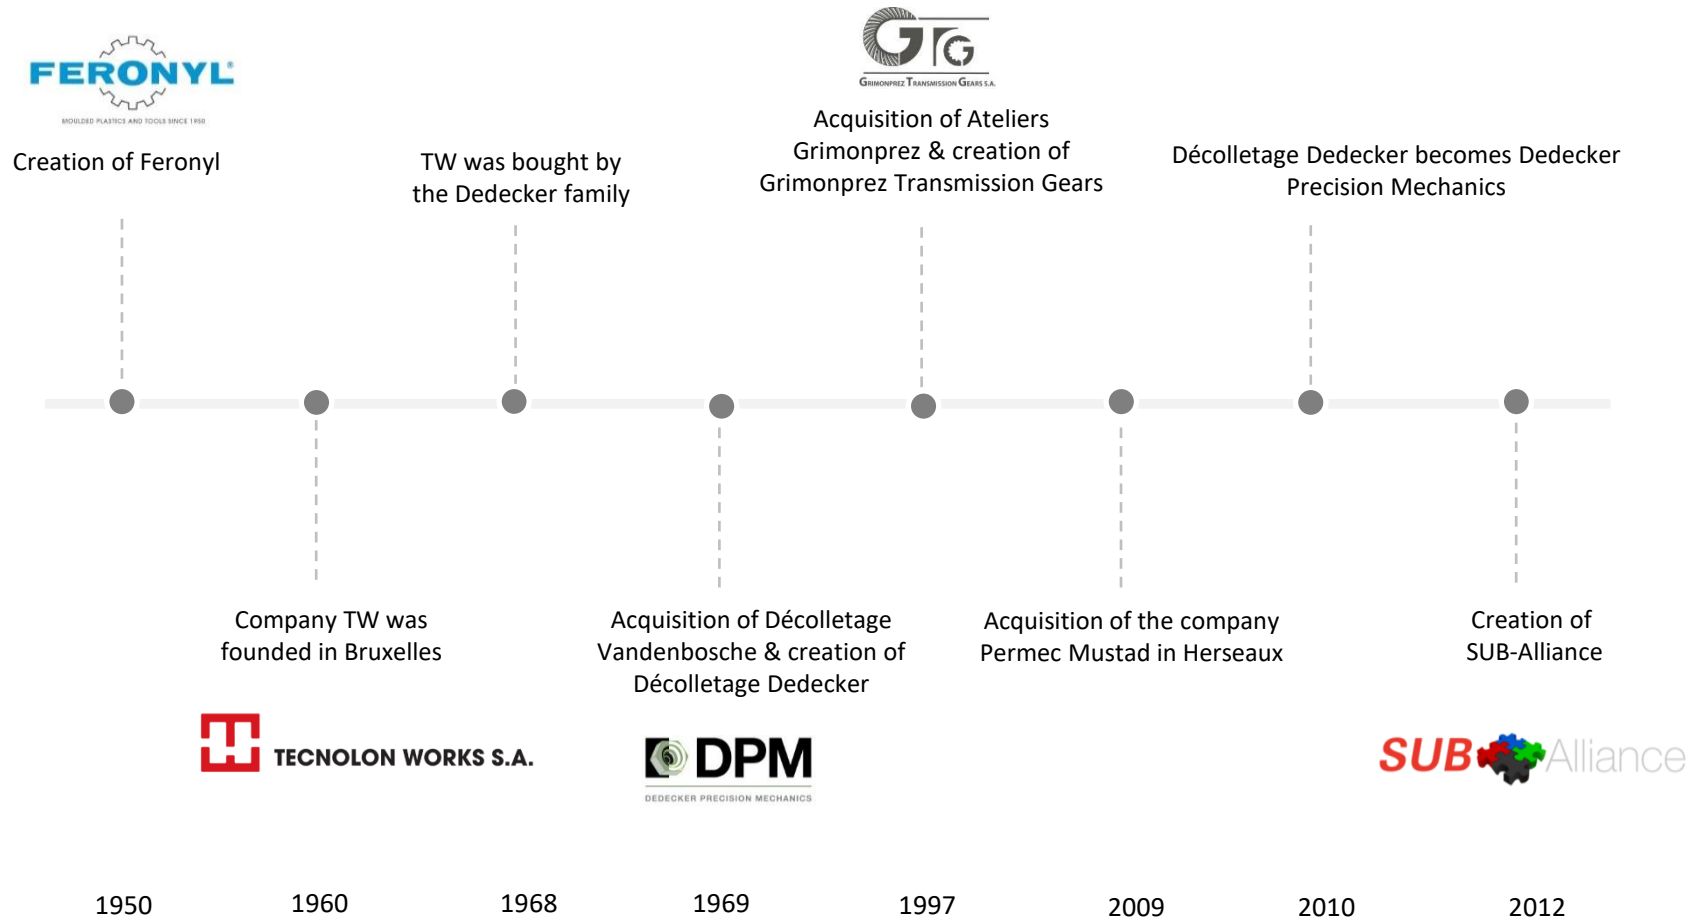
FERONYL
MOULDED PLASTICS AND TOOLS SINCE 1950

Creation of Feronyl

TW was bought by the Dedecker family

GTG
Grimonprez Transmission Gears S.A.

Acquisition of Ateliers Grimonprez & creation of Grimonprez Transmission Gears

Décolletage Dedecker becomes Dedecker Precision Mechanics

Company TW was founded in Bruxelles

TECNOLON WORKS S.A.

Acquisition of Décolletage Vandenbosche & creation of Décolletage Dedecker

DPM
DEDECKER PRECISION MECHANICS

Acquisition of the company Permec Mustad in Herseaux

Creation of SUB-Alliance

SUB Alliance

1950

1960

1968

1969

1997

2009

2010

2012